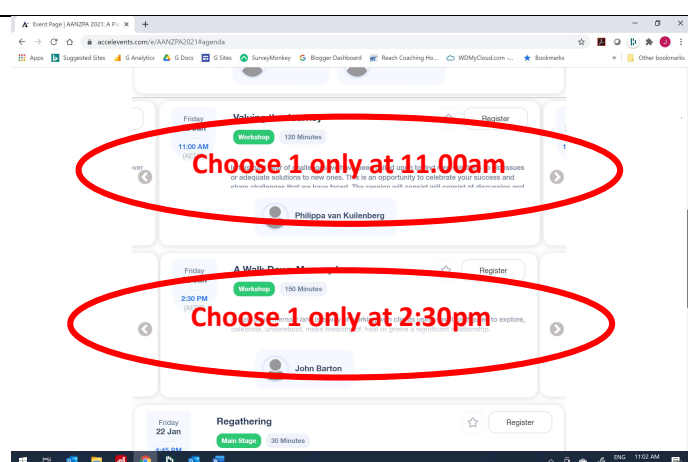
Event Page | AANZPA 2021: A Pl ×

accelevents.com/e/AANZPA2021#agenda

Apps Suggested Sites G Analytics G Docs G Sites SurveyMonkey Blogger Dashboard Reach Coaching Ho... WDMyCloud.com -... Bookmarks Other bookmarks

Friday
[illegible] Jan
11:00 AM
(AE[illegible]

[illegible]

Workshop 120 Minutes

Register

Choose 1 only at 11.00am

or adequate solutions to new ones. This is an opportunity to celebrate your success and share challenges that we have faced. The session will consist of discussion and

Philippa van Kuilenberg

Friday
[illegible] Jan
2:30 PM
(AE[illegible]

A Walk Down Memory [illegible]

Workshop 150 Minutes

Register

Choose 1 only at 2:30pm

to explore, celebrate, understand, make meaning of, heal or grieve a significant relationship.

John Barton

Friday
22 Jan

Regathering

Main Stage 30 Minutes

Register

ENG 11:02 AM